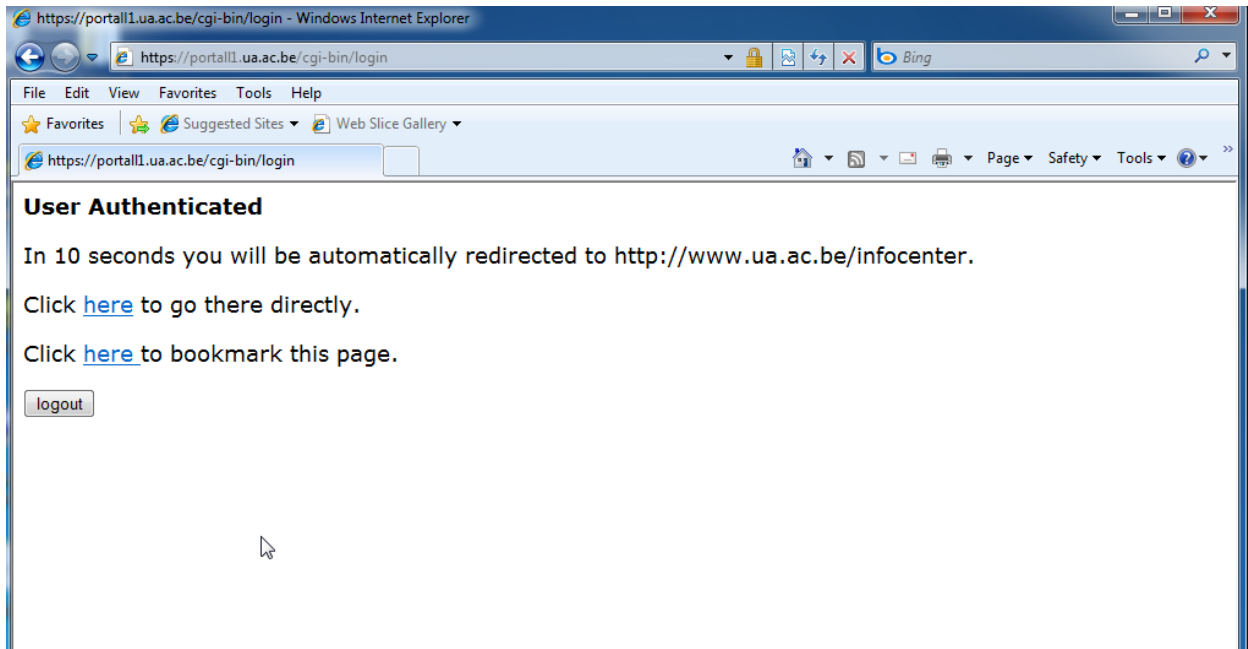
https://portall1.ua.ac.be/cgi-bin/login - Windows Internet Explorer

https://portall1.ua.ac.be/cgi-bin/login

Bing

File Edit View Favorites Tools Help

Favorites Suggested Sites Web Slice Gallery

https://portall1.ua.ac.be/cgi-bin/login

Page Safety Tools

**User Authenticated**

In 10 seconds you will be automatically redirected to http://www.ua.ac.be/infocenter.

Click here to go there directly.

Click here to bookmark this page.

logout